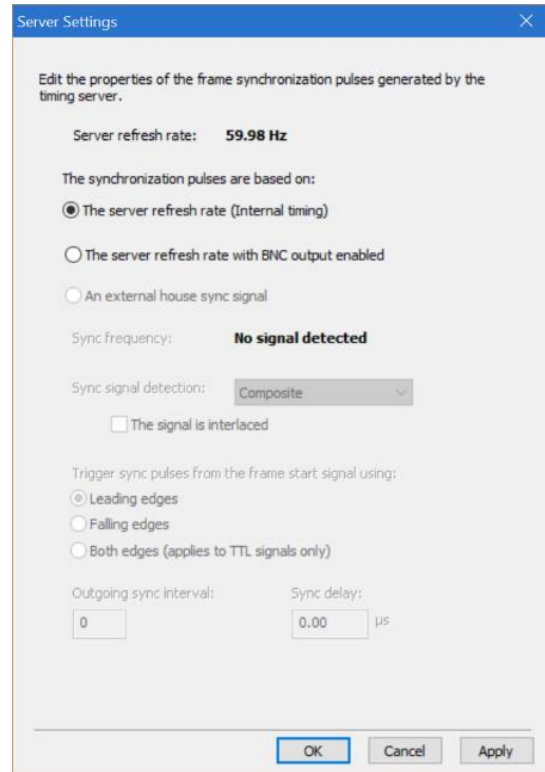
Server Settings

Edit the properties of the frame synchronization pulses generated by the timing server.

Server refresh rate: 59.98 Hz

The synchronization pulses are based on:

The server refresh rate (Internal timing)

The server refresh rate with BNC output enabled

An external house sync signal

Sync frequency: No signal detected

Sync signal detection: Composite

The signal is interlaced

Trigger sync pulses from the frame start signal using:

Leading edges

Falling edges

Both edges (applies to TTL signals only)

Outgoing sync interval: 0

Sync delay: 0.00 µs

OK Cancel Apply